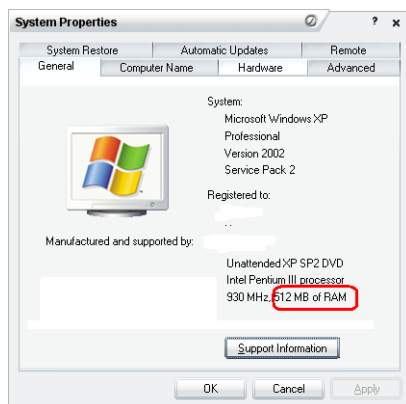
System Properties

? ×

System Restore
Automatic Updates
Remote
General
Computer Name
Hardware
Advanced

System:
Microsoft Windows XP
Professional
Version 2002
Service Pack 2

Registered to:

Manufactured and supported by:

Unattended XP SP2 DVD
Intel Pentium III processor
930 MHz, 512 MB of RAM

Support Information

OK
Cancel
Apply